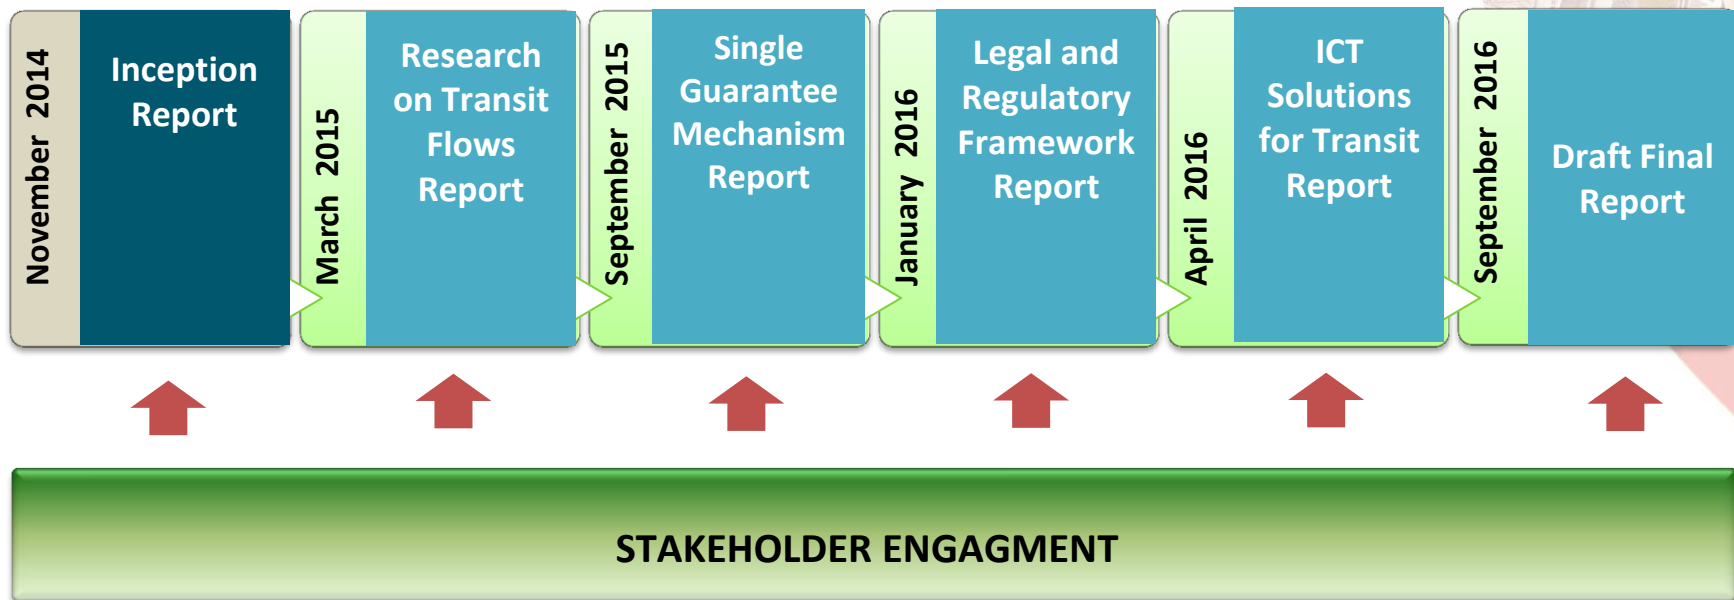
November 2014

Inception Report

March 2015

Research on Transit Flows Report

September 2015

Single Guarantee Mechanism Report

January 2016

Legal and Regulatory Framework Report

April 2016

ICT Solutions for Transit Report

September 2016

Draft Final Report

STAKEHOLDER ENGAGMENT